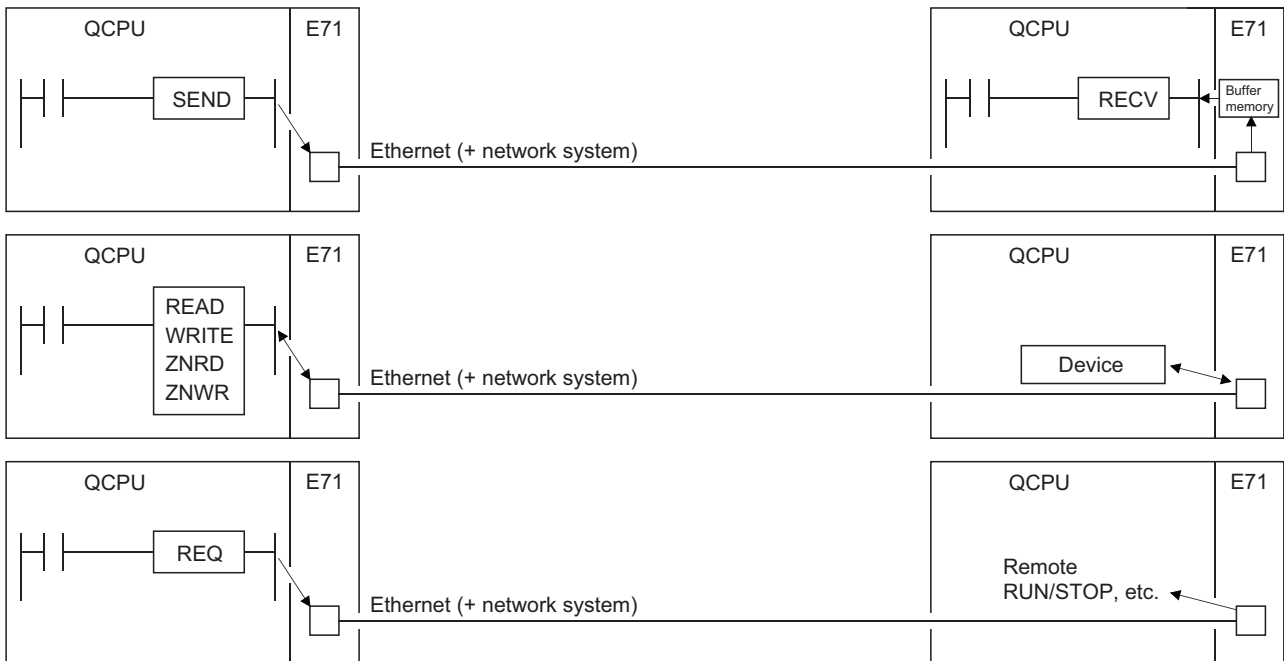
QCPU

E71

SEND

Ethernet (+ network system)

QCPU

E71

RECV

Buffer memory

QCPU

E71

READ
WRITE
ZNRD
ZNWR

Ethernet (+ network system)

QCPU

E71

Device

QCPU

E71

REQ

Ethernet (+ network system)

QCPU

E71

Remote RUN/STOP, etc.